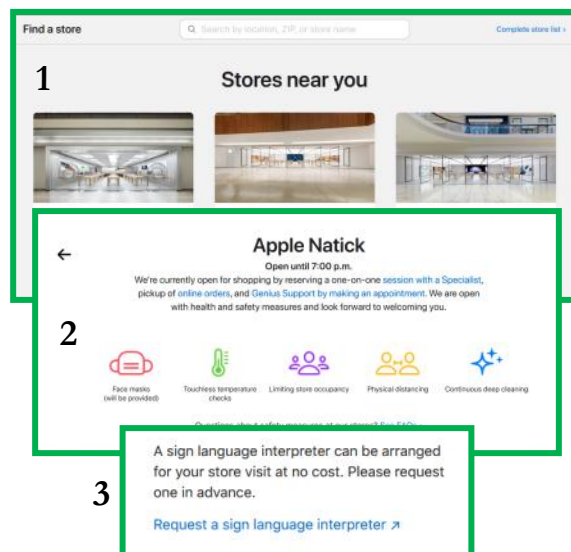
Find a store

Search by location, ZIP, or store name

Complete store list ›

1

Stores near you

2

Apple Natick

Open until 7:00 p.m.

We're currently open for shopping by reserving a one-on-one session with a Specialist, pickup of online orders, and Genius Support by making an appointment. We are open with health and safety measures and look forward to welcoming you.

Face masks (will be provided)

Touchless temperature checks

Limiting store occupancy

Physical distancing

Continuous deep cleaning

Questions about safety measures at our stores? See FAQs ›

3

A sign language interpreter can be arranged for your store visit at no cost. Please request one in advance.

Request a sign language interpreter ↗